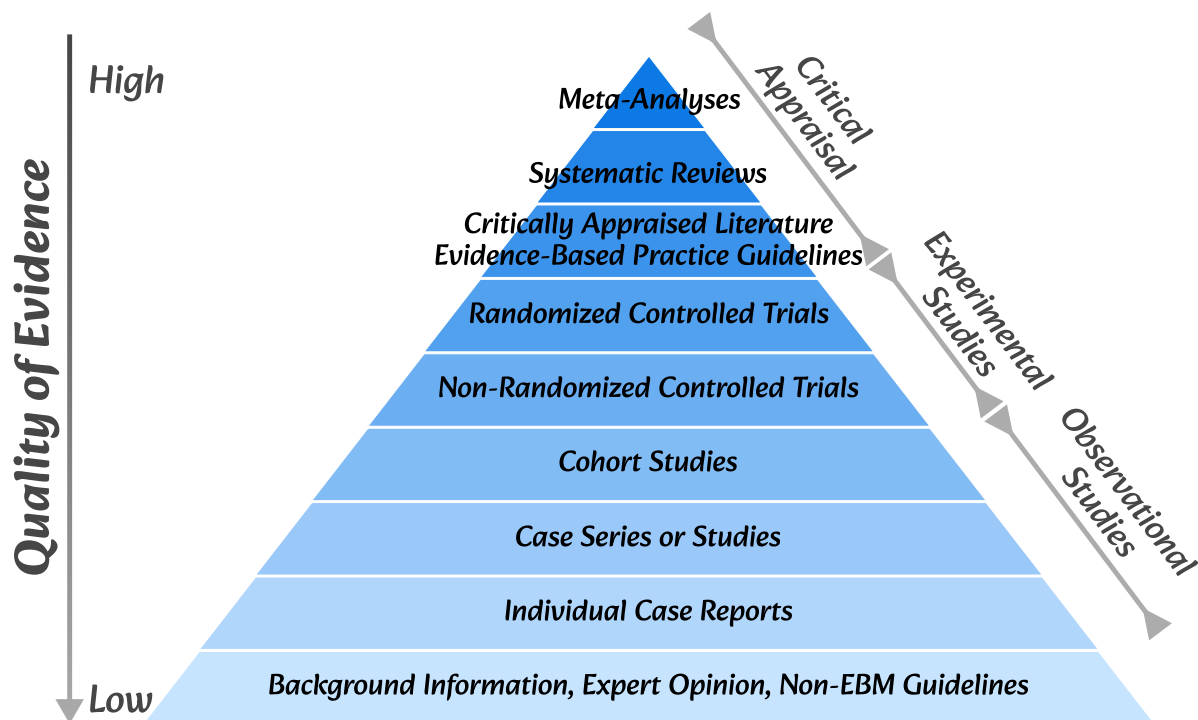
Quality of Evidence

High

Low

Meta-Analyses

Systematic Reviews

Critically Appraised Literature
Evidence-Based Practice Guidelines

Randomized Controlled Trials

Non-Randomized Controlled Trials

Cohort Studies

Case Series or Studies

Individual Case Reports

Background Information, Expert Opinion, Non-EBM Guidelines

Critical Appraisal

Experimental Studies

Observational Studies